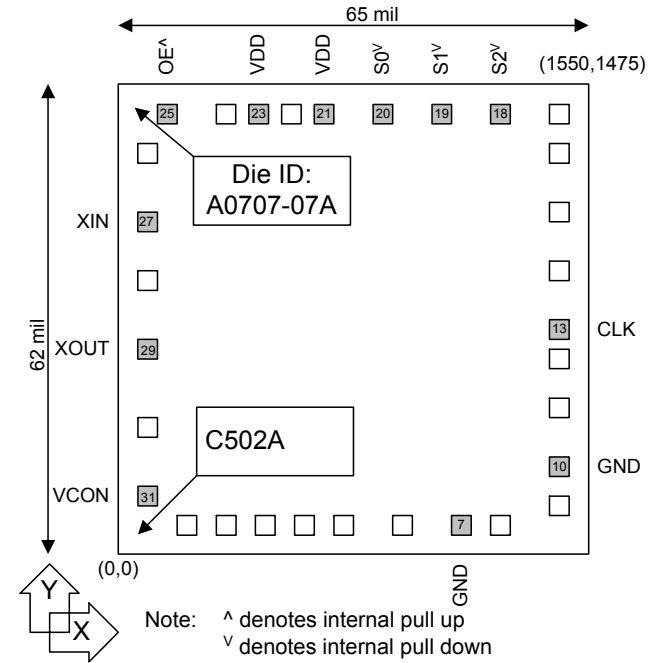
65 mil

OE^ VDD VDD S0$^{\vee}$ S1$^{\vee}$ S2$^{\vee}$ (1550,1475)

25 23 21 20 19 18

Die ID:
A0707-07A

XIN 27

62 mil

XOUT 29

13 CLK

C502A

10 GND

VCON 31

7

(0,0)

GND

Y

X

Note: ^ denotes internal pull up
$^{\vee}$ denotes internal pull down